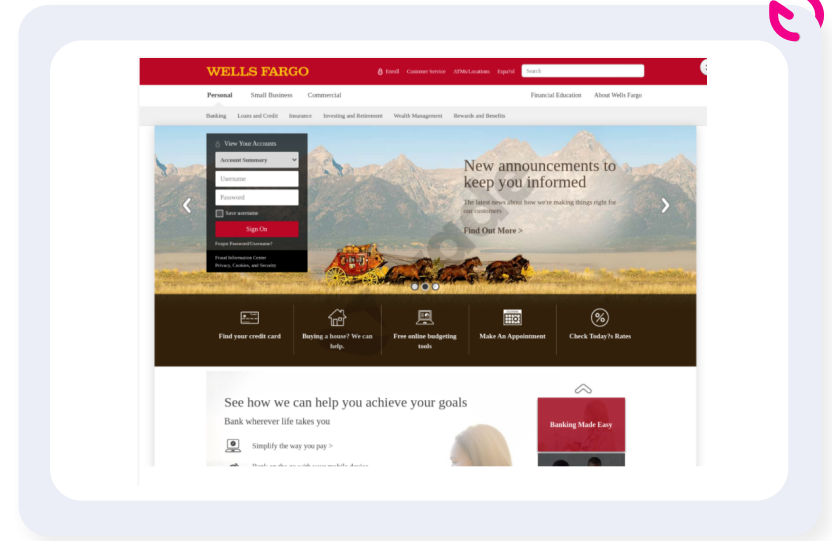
WELLS FARGO

Enroll Customer Service ATMs/Locations Español Search

Personal Small Business Commercial Financial Education About Wells Fargo

Banking Loans and Credit Insurance Investing and Retirement Wealth Management Rewards and Benefits

View Your Accounts

Account Summary

Username

Password

Save username

Sign On

Forgot Password/Username?

Fraud Information Center
Privacy, Cookies, and Security

New announcements to keep you informed

The latest news about how we're making things right for our customers

Find Out More >

Find your credit card

Buying a house? We can help.

Free online budgeting tools

Make An Appointment

Check Today?s Rates

See how we can help you achieve your goals

Bank wherever life takes you

Simplify the way you pay >

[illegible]

Banking Made Easy